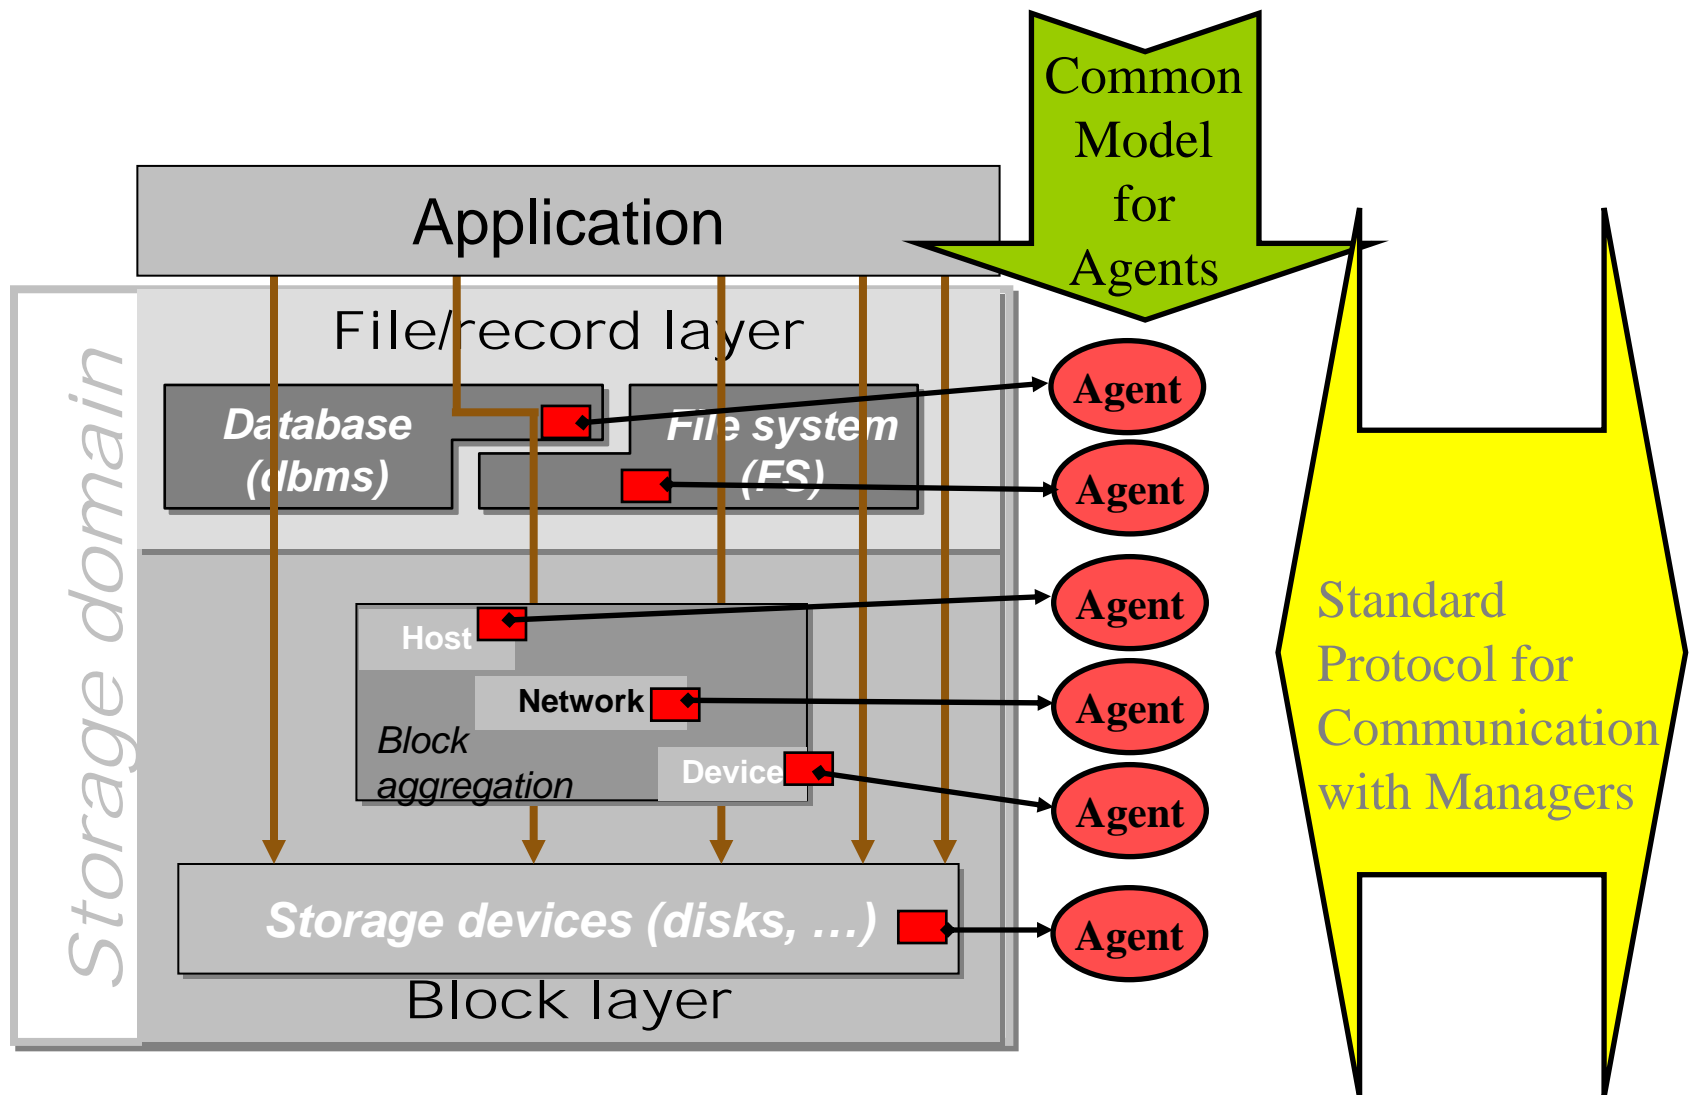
Common Model for Agents

Application

Storage domain

File/record layer

Database (dbms)

File system (FS)

Host

Network

Block aggregation

Device

Storage devices (disks, …)

Block layer

Agent

Agent

Agent

Agent

Agent

Agent

Standard Protocol for Communication with Managers